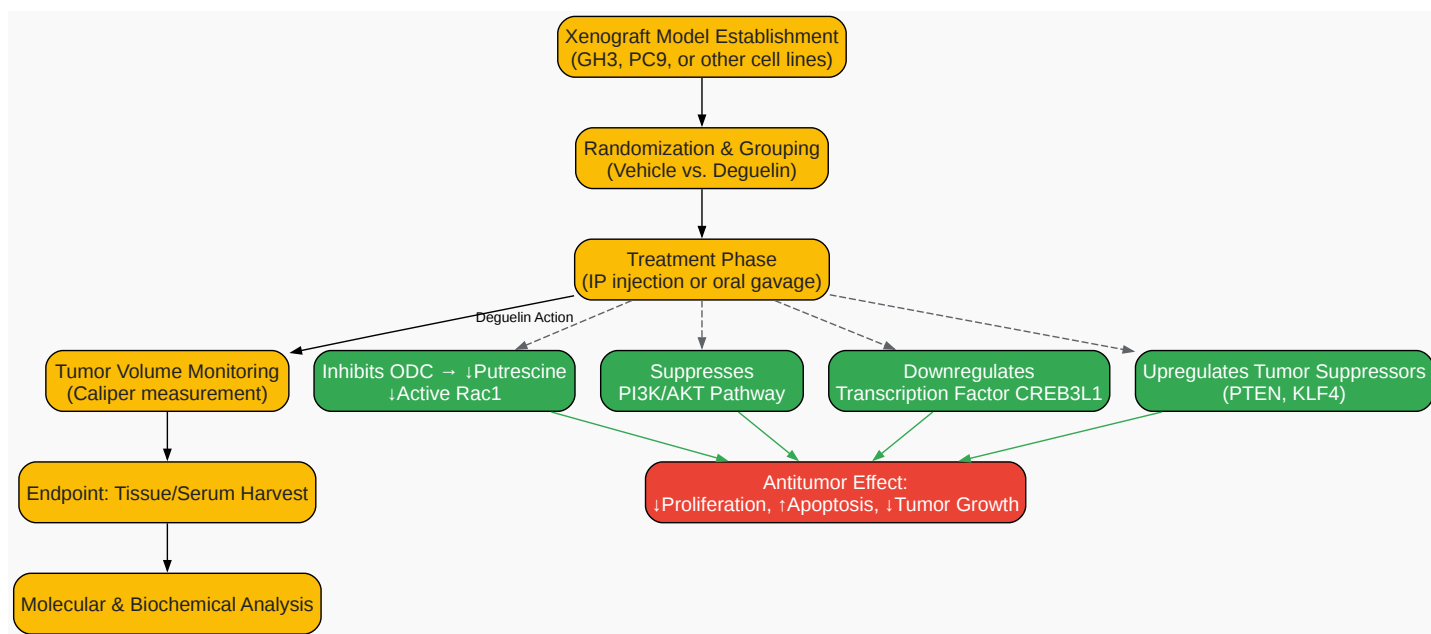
Xenograft Model Establishment
(GH3, PC9, or other cell lines)

Randomization & Grouping
(Vehicle vs. Deguelin)

Treatment Phase
(IP injection or oral gavage)

Deguelin Action

Tumor Volume Monitoring
(Caliper measurement)

Inhibits ODC → ↓Putrescine
↓Active Rac1

Suppresses
PI3K/AKT Pathway

Downregulates
Transcription Factor CREB3L1

Upregulates Tumor Suppressors
(PTEN, KLF4)

Endpoint: Tissue/Serum Harvest

Antitumor Effect:
↓Proliferation, ↑Apoptosis, ↓Tumor Growth

Molecular & Biochemical Analysis